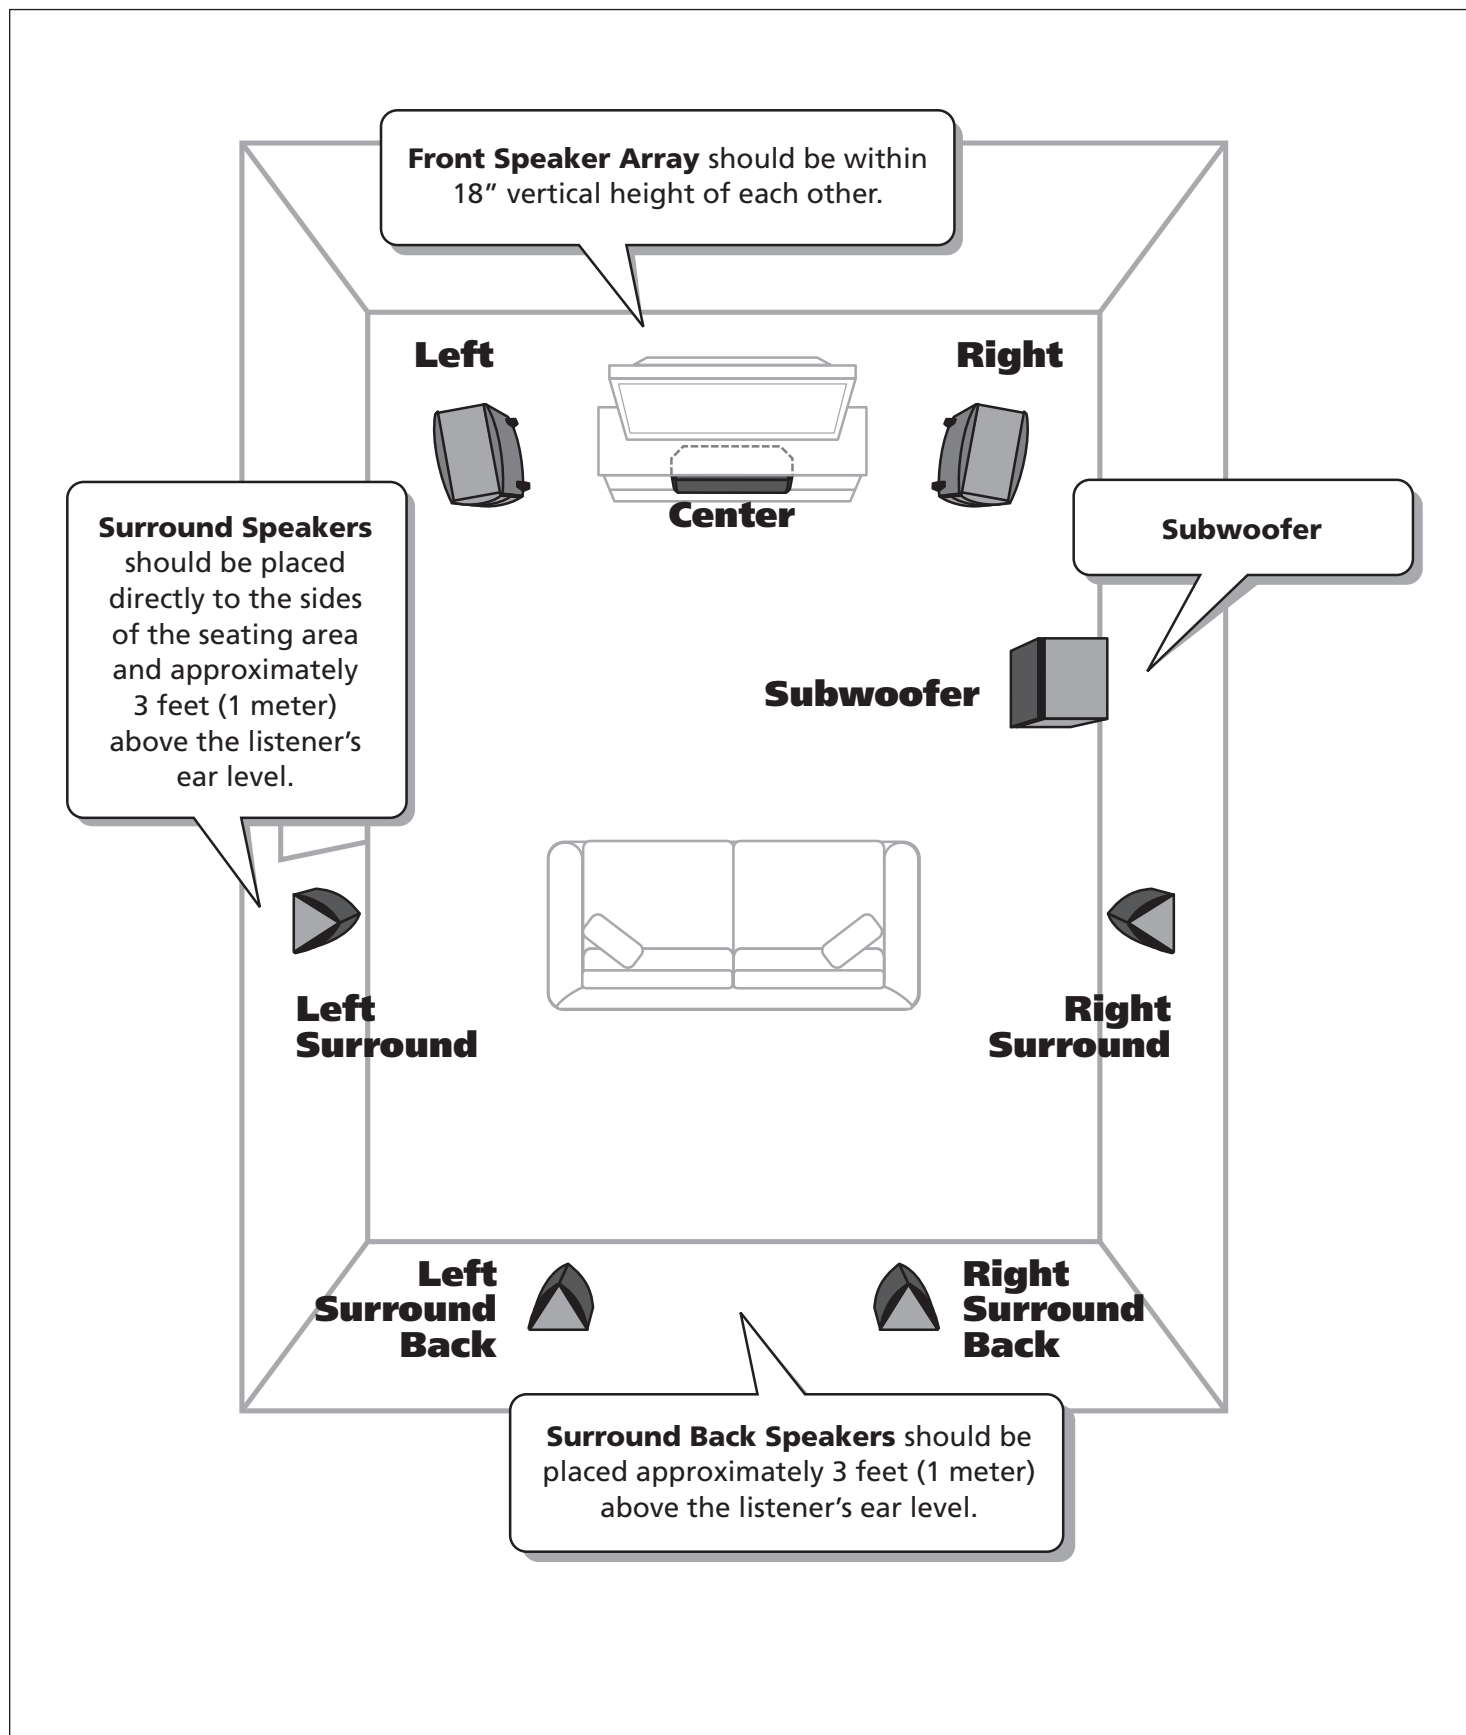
**Front Speaker Array** should be within 18” vertical height of each other.

Left

Right

Center

**Surround Speakers** should be placed directly to the sides of the seating area and approximately 3 feet (1 meter) above the listener’s ear level.

Subwoofer

Subwoofer

Left Surround

Right Surround

Left Surround Back

Right Surround Back

**Surround Back Speakers** should be placed approximately 3 feet (1 meter) above the listener’s ear level.